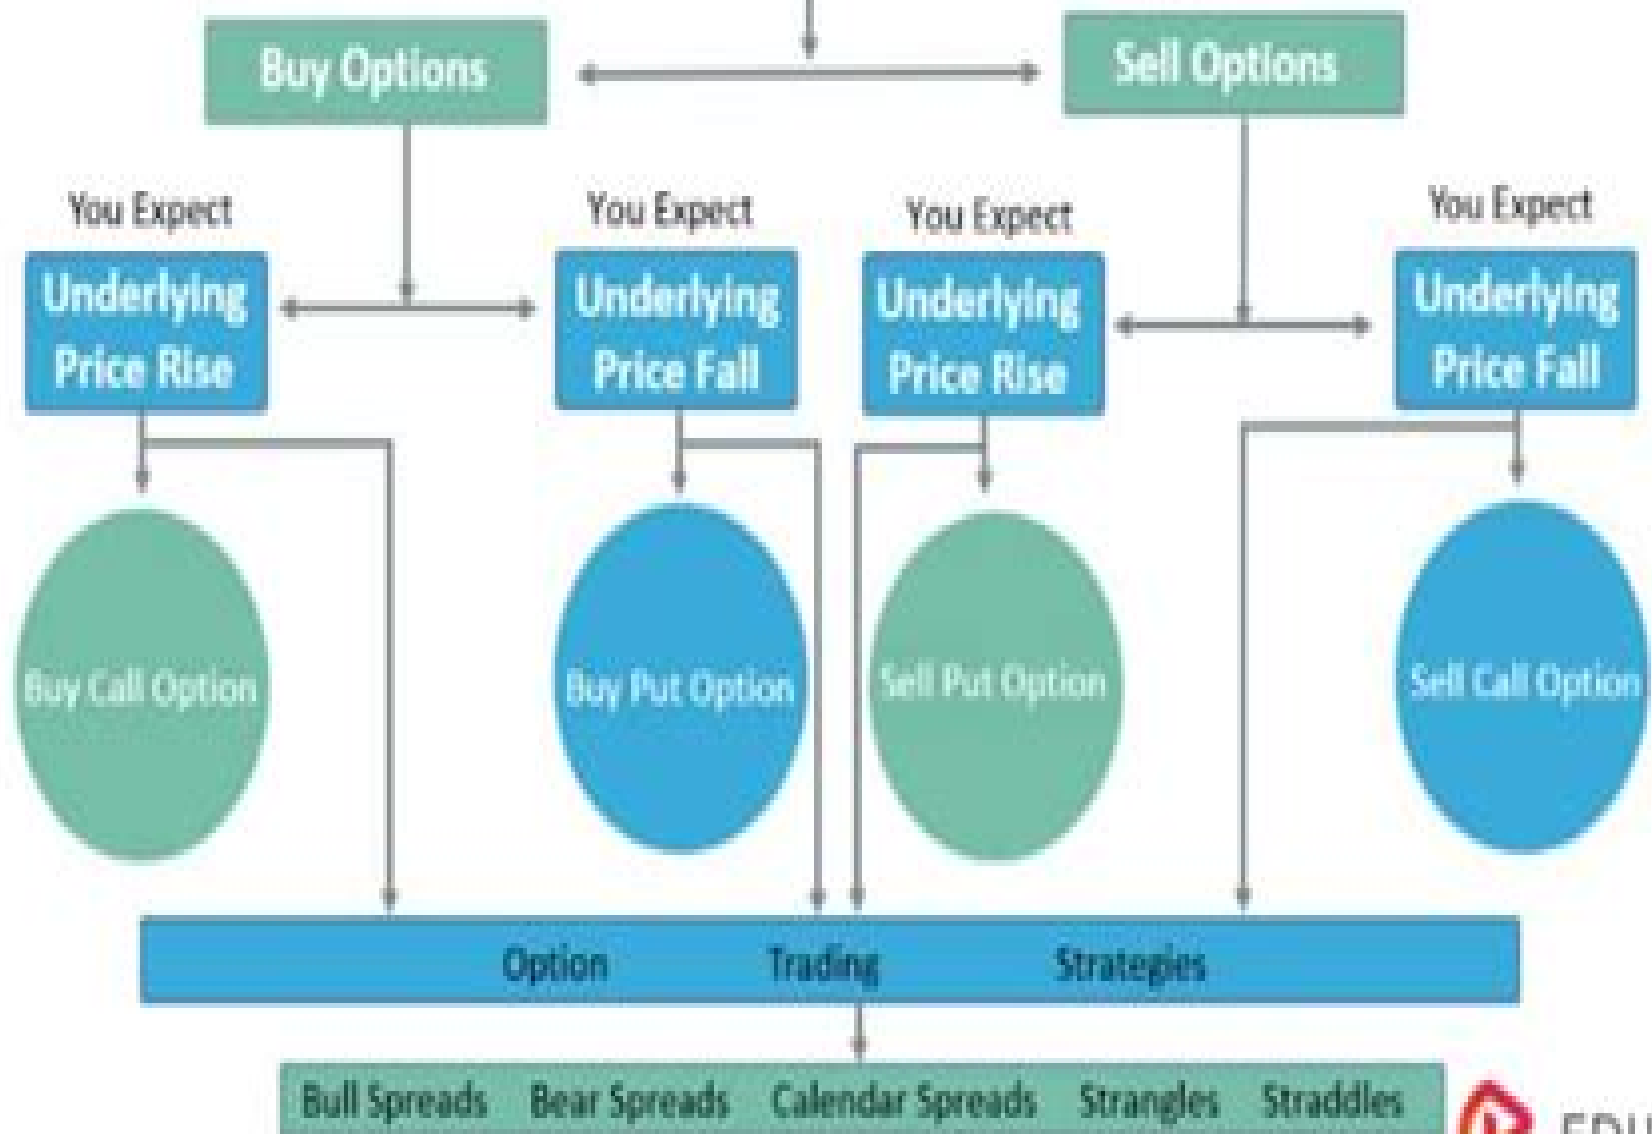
Buy Options

Sell Options

You Expect
Underlying Price Rise

You Expect
Underlying Price Fall

You Expect
Underlying Price Rise

You Expect
Underlying Price Fall

Buy Call Option

Buy Put Option

Sell Put Option

Sell Call Option

Option Trading Strategies

Bull Spreads Bear Spreads Calendar Spreads Strangles Straddles

EDU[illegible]